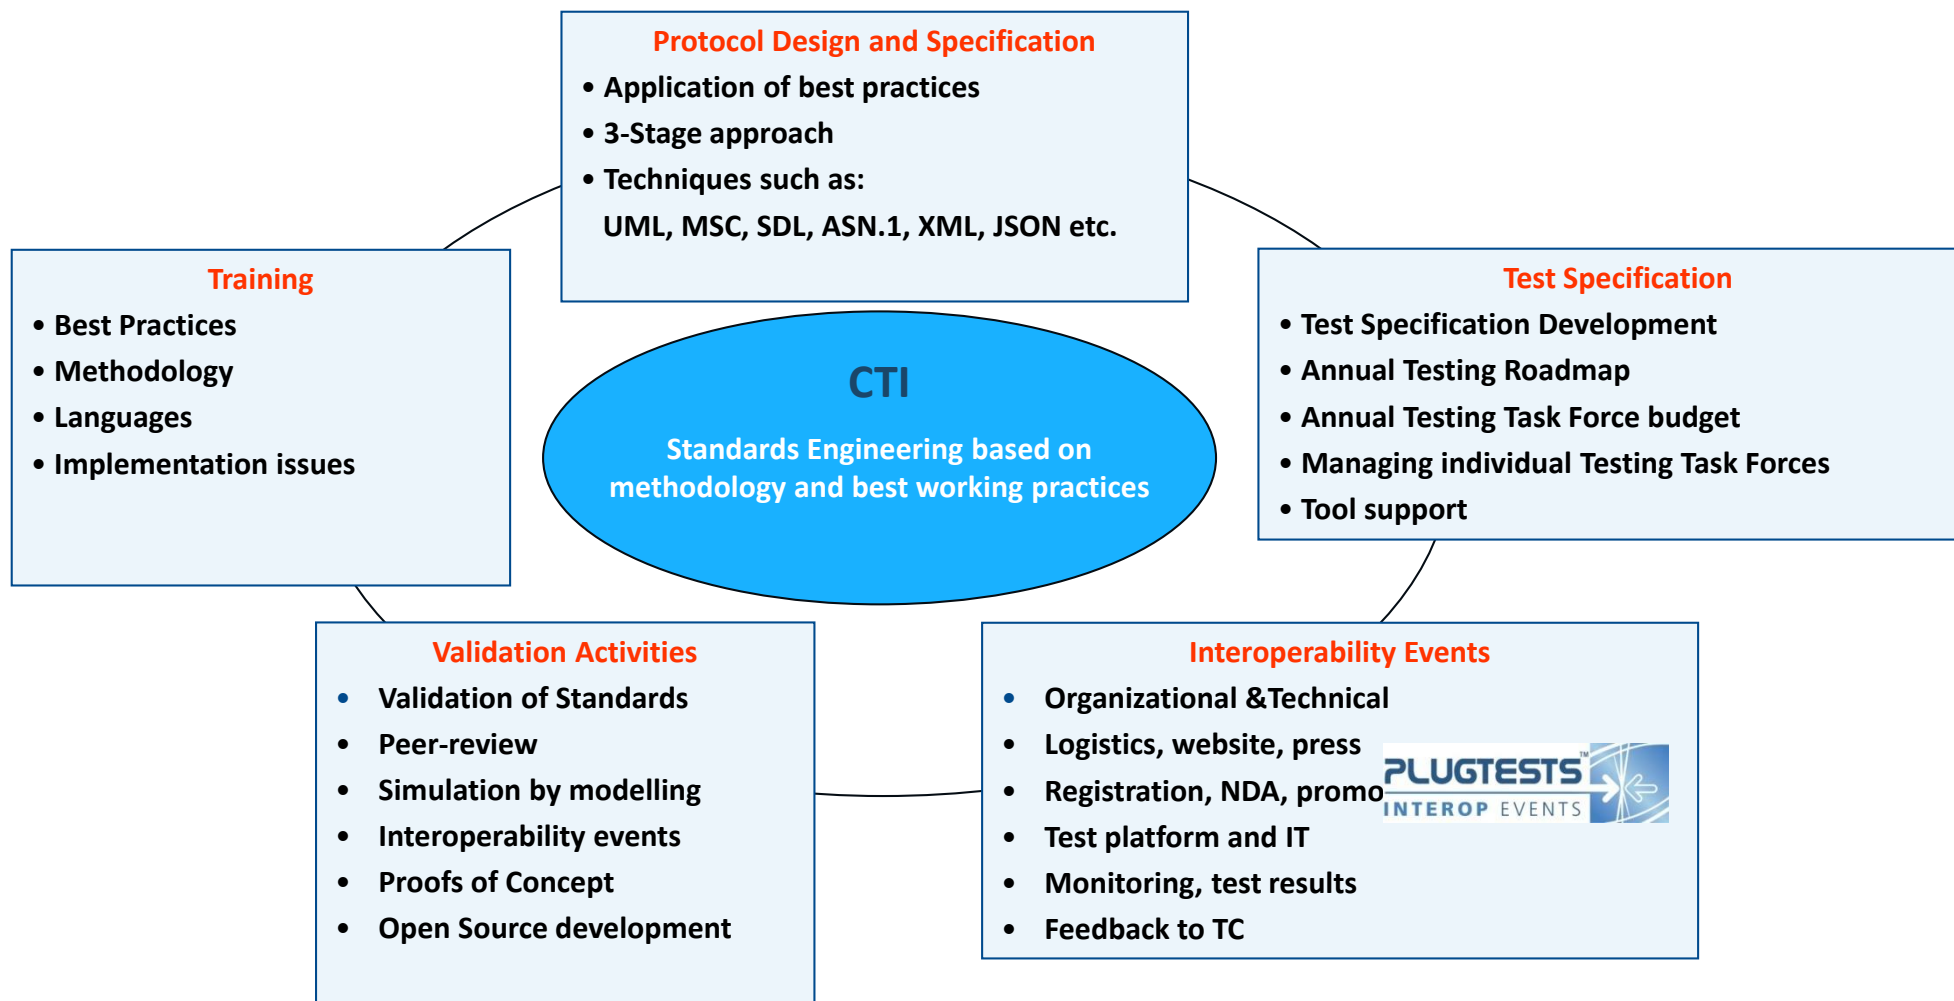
Protocol Design and Specification
• Application of best practices
• 3-Stage approach
• Techniques such as:
UML, MSC, SDL, ASN.1, XML, JSON etc.

Training
• Best Practices
• Methodology
• Languages
• Implementation issues

CTI
Standards Engineering based on methodology and best working practices

Test Specification
• Test Specification Development
• Annual Testing Roadmap
• Annual Testing Task Force budget
• Managing individual Testing Task Forces
• Tool support

Validation Activities
• Validation of Standards
• Peer-review
• Simulation by modelling
• Interoperability events
• Proofs of Concept
• Open Source development

Interoperability Events
• Organizational &Technical
• Logistics, website, press
• Registration, NDA, promo
• Test platform and IT
• Monitoring, test results
• Feedback to TC

PLUGTESTS™
INTEROP EVENTS